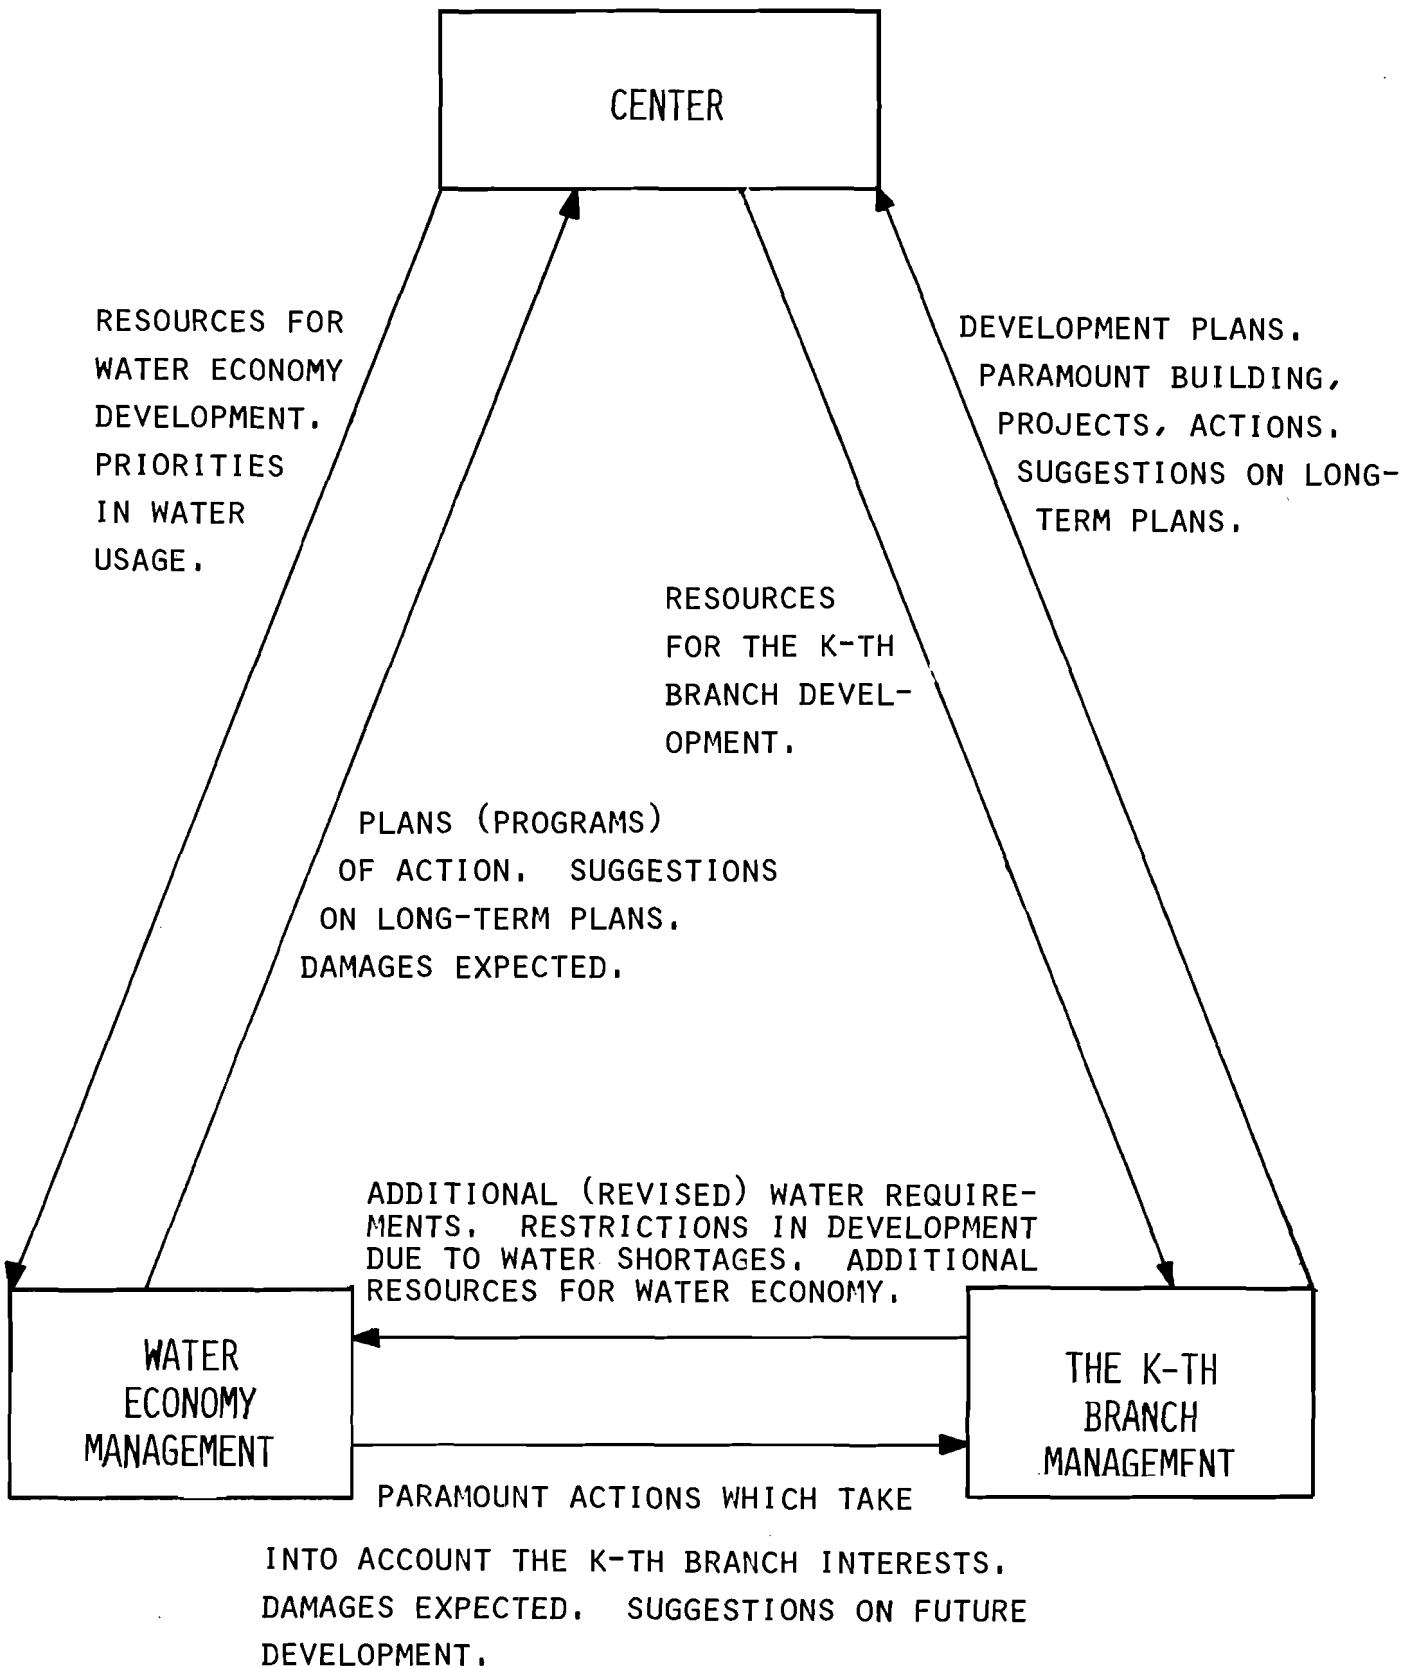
CENTER

RESOURCES FOR WATER ECONOMY DEVELOPMENT. PRIORITIES IN WATER USAGE.

DEVELOPMENT PLANS. PARAMOUNT BUILDING, PROJECTS, ACTIONS. SUGGESTIONS ON LONG-TERM PLANS.

RESOURCES FOR THE K-TH BRANCH DEVELOPMENT.

PLANS (PROGRAMS) OF ACTION. SUGGESTIONS ON LONG-TERM PLANS. DAMAGES EXPECTED.

ADDITIONAL (REVISED) WATER REQUIREMENTS. RESTRICTIONS IN DEVELOPMENT DUE TO WATER SHORTAGES. ADDITIONAL RESOURCES FOR WATER ECONOMY.

WATER ECONOMY MANAGEMENT

THE K-TH BRANCH MANAGEMFNT

PARAMOUNT ACTIONS WHICH TAKE INTO ACCOUNT THE K-TH BRANCH INTERESTS. DAMAGES EXPECTED. SUGGESTIONS ON FUTURE DEVELOPMENT.